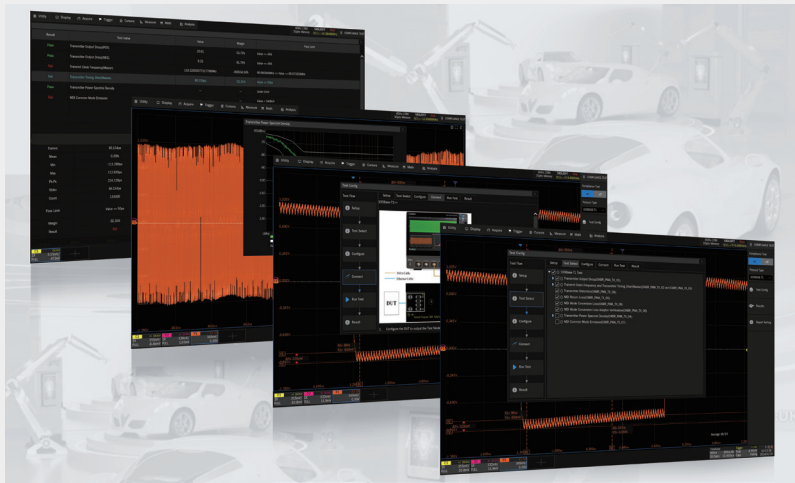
Utility Display Acquire Trigger Cursors Measure Math Analysis

Result Test name Value Result Test limit

Pass Transmitter Output Droop(RFD)

Pass Transmitter Output Droop(RFD)

Fail Transmit Clock Frequency(Mean)

Fail Transmitter Timing Jitter(Mean)

Pass Transmitter Power Spectral Density

Fail BEE Common Mode Emission

Transmitter Power Spectral Density

Test Config

Setup

Test Select

Configure

Connect

Run Test

Result

DUT

Setup Test Select Configure Connect Run Test Result

Configure the DUT to output the Test Mode

100Base-T1 Test

Transmitter Output Droop

Transmit Clock Frequency and Transmitter Timing Jitter

Transmitter Distortion

MDI Return Loss

MDI Mode Conversion Loss

MDI Mode Conversion Loss

Transmitter Power Spectral Density

BEE Common Mode Emission

Test Config

Results

Report Settings